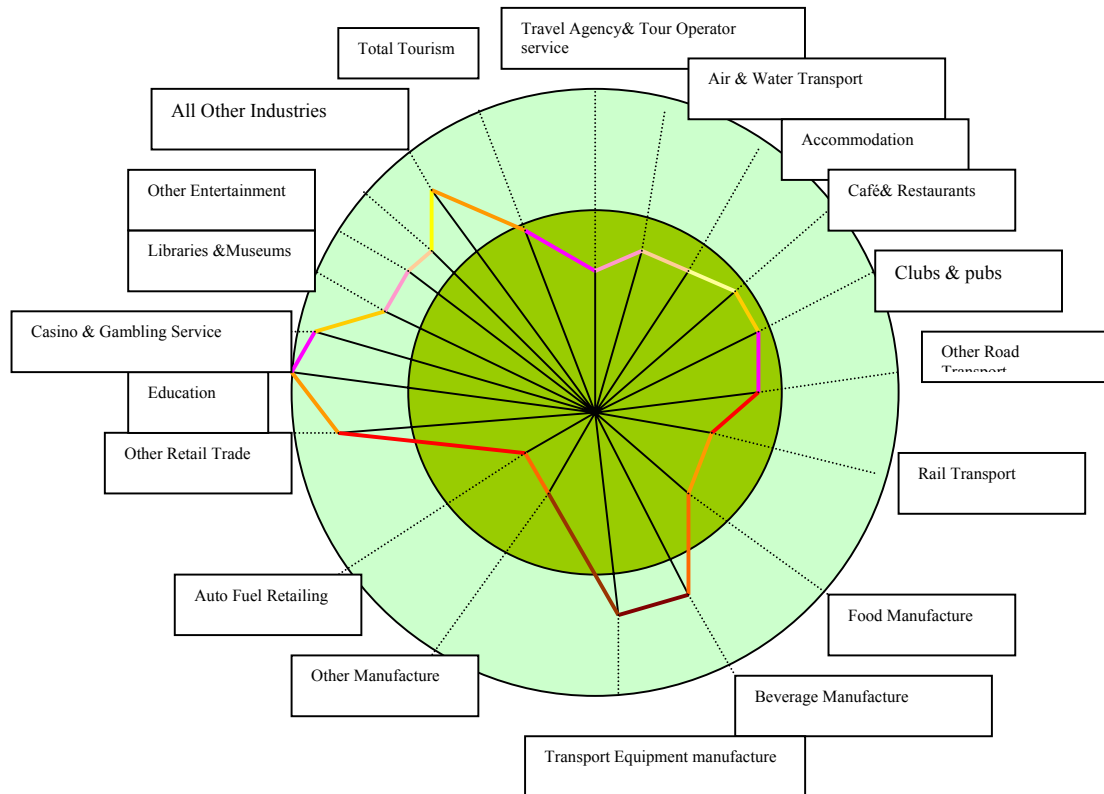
Total Tourism

Travel Agency& Tour Operator service

Air & Water Transport

All Other Industries

Accommodation

Café& Restaurants

Other Entertainment

Libraries &Museums

Clubs & pubs

Other Road Transport

Casino & Gambling Service

Education

Other Retail Trade

Rail Transport

Auto Fuel Retailing

Food Manufacture

Other Manufacture

Beverage Manufacture

Transport Equipment manufacture